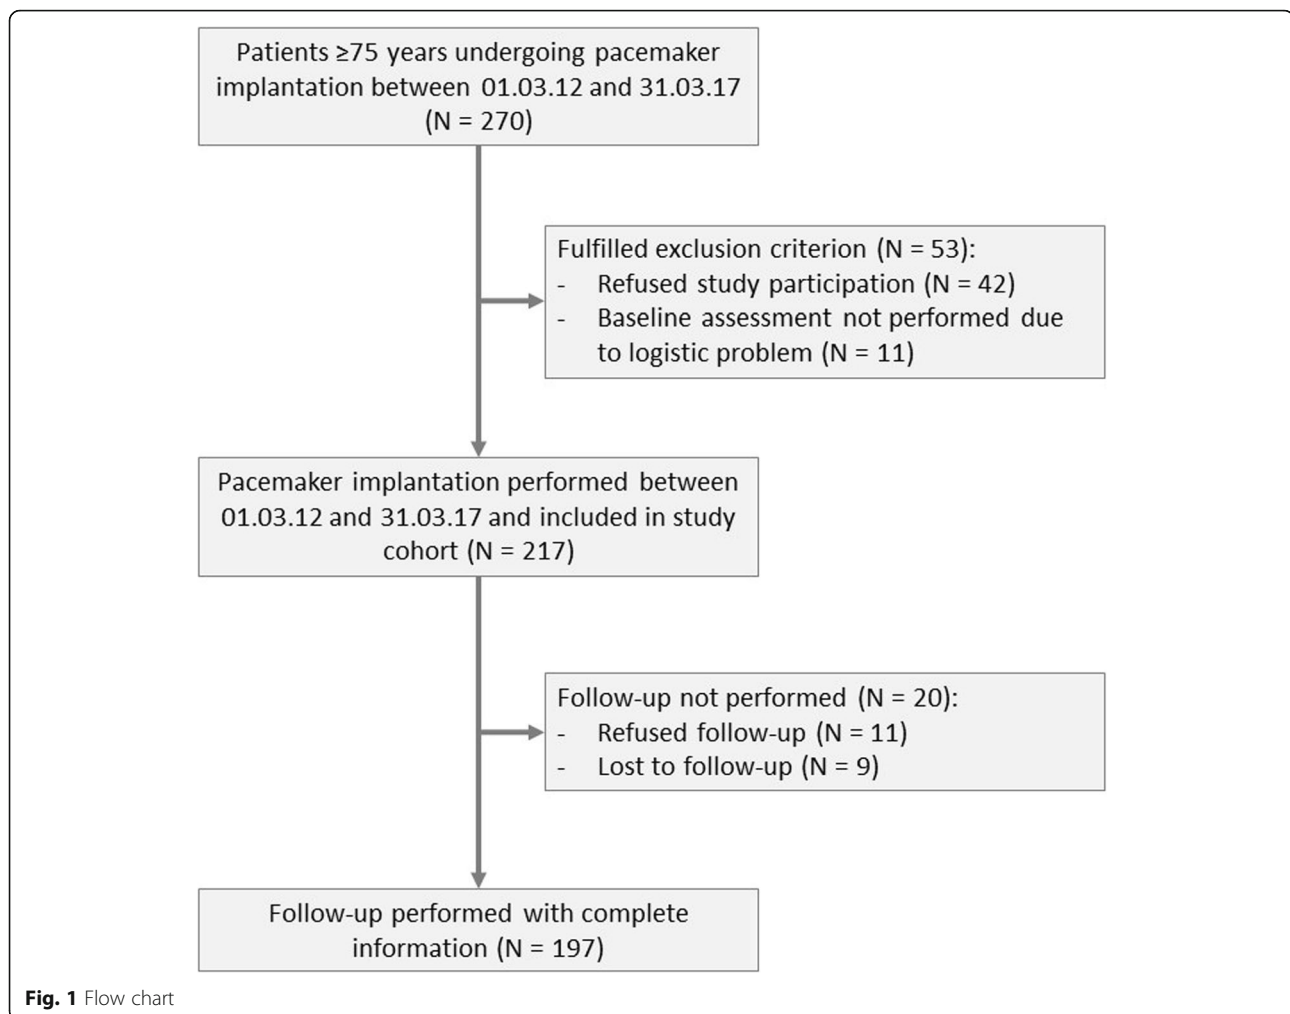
Patients ≥75 years undergoing pacemaker implantation between 01.03.12 and 31.03.17 (N = 270)

Fulfilled exclusion criterion (N = 53):
- Refused study participation (N = 42)
- Baseline assessment not performed due to logistic problem (N = 11)

Pacemaker implantation performed between 01.03.12 and 31.03.17 and included in study cohort (N = 217)

Follow-up not performed (N = 20):
- Refused follow-up (N = 11)
- Lost to follow-up (N = 9)

Follow-up performed with complete information (N = 197)

Fig. 1 Flow chart